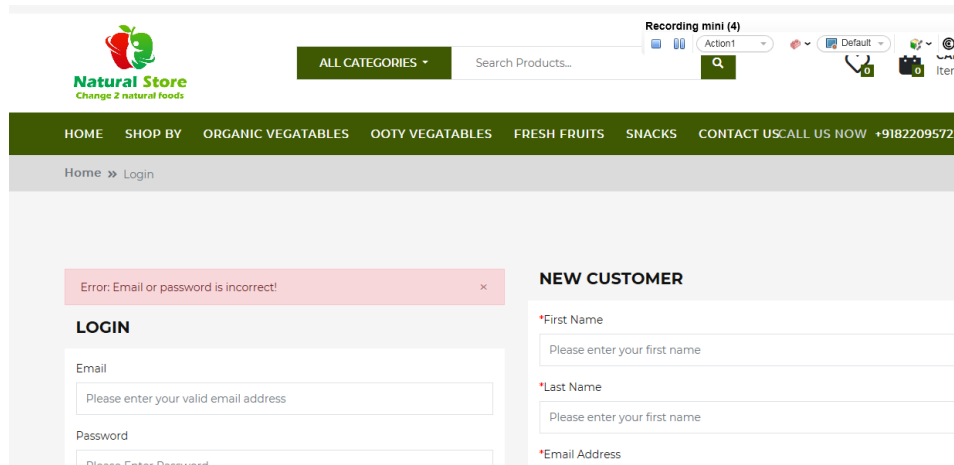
Natural Store
Change 2 natural foods

ALL CATEGORIES

Search Products...

Recording mini (4)

Action1

Default

0

0

CA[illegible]
Iter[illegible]

HOME SHOP BY ORGANIC VEGATABLES OOTY VEGATABLES FRESH FRUITS SNACKS CONTACT US CALL US NOW +9182209572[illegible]

Home » Login

Error: Email or password is incorrect! ×

LOGIN

Email

Please enter your valid email address

Password

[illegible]

NEW CUSTOMER

*First Name

Please enter your first name

*Last Name

Please enter your first name

*Email Address